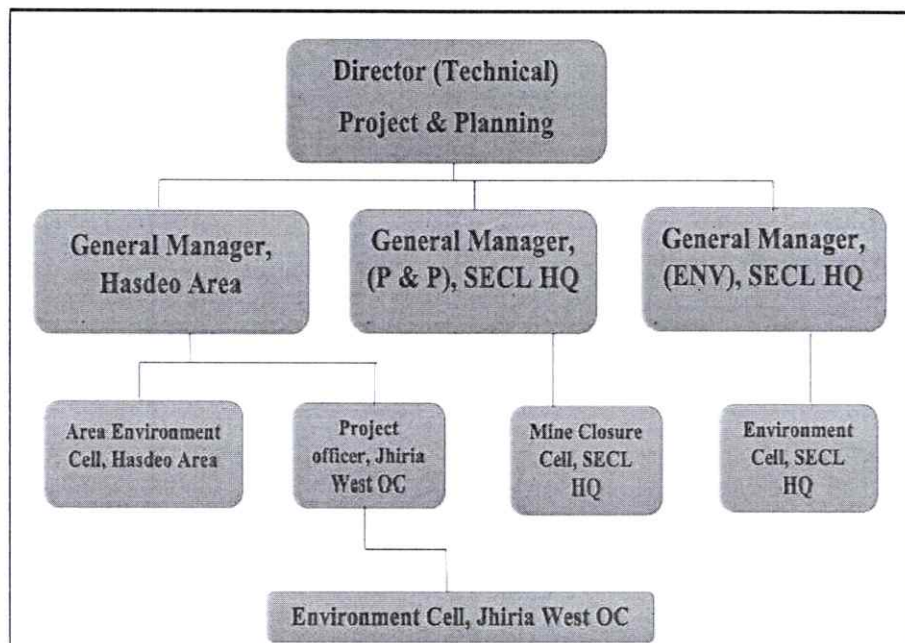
Director (Technical)
Project & Planning

General Manager, Hasdeo Area

General Manager, (P & P), SECL HQ

General Manager, (ENV), SECL HQ

Area Environment Cell, Hasdeo Area

Project officer, Jhiria West OC

Mine Closure Cell, SECL HQ

Environment Cell, SECL HQ

Environment Cell, Jhiria West OC